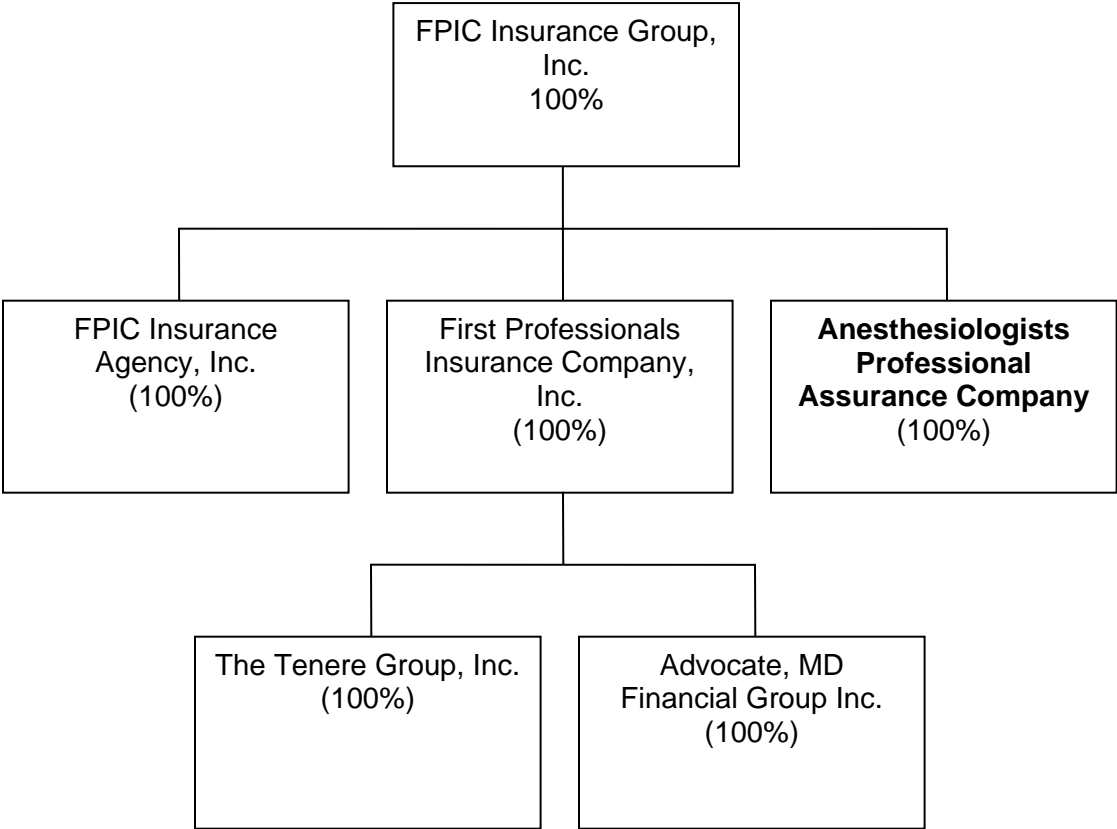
FPIC Insurance Group, Inc.
100%

FPIC Insurance Agency, Inc.
(100%)

First Professionals Insurance Company, Inc.
(100%)

Anesthesiologists Professional Assurance Company
(100%)

The Tenere Group, Inc.
(100%)

Advocate, MD Financial Group Inc.
(100%)